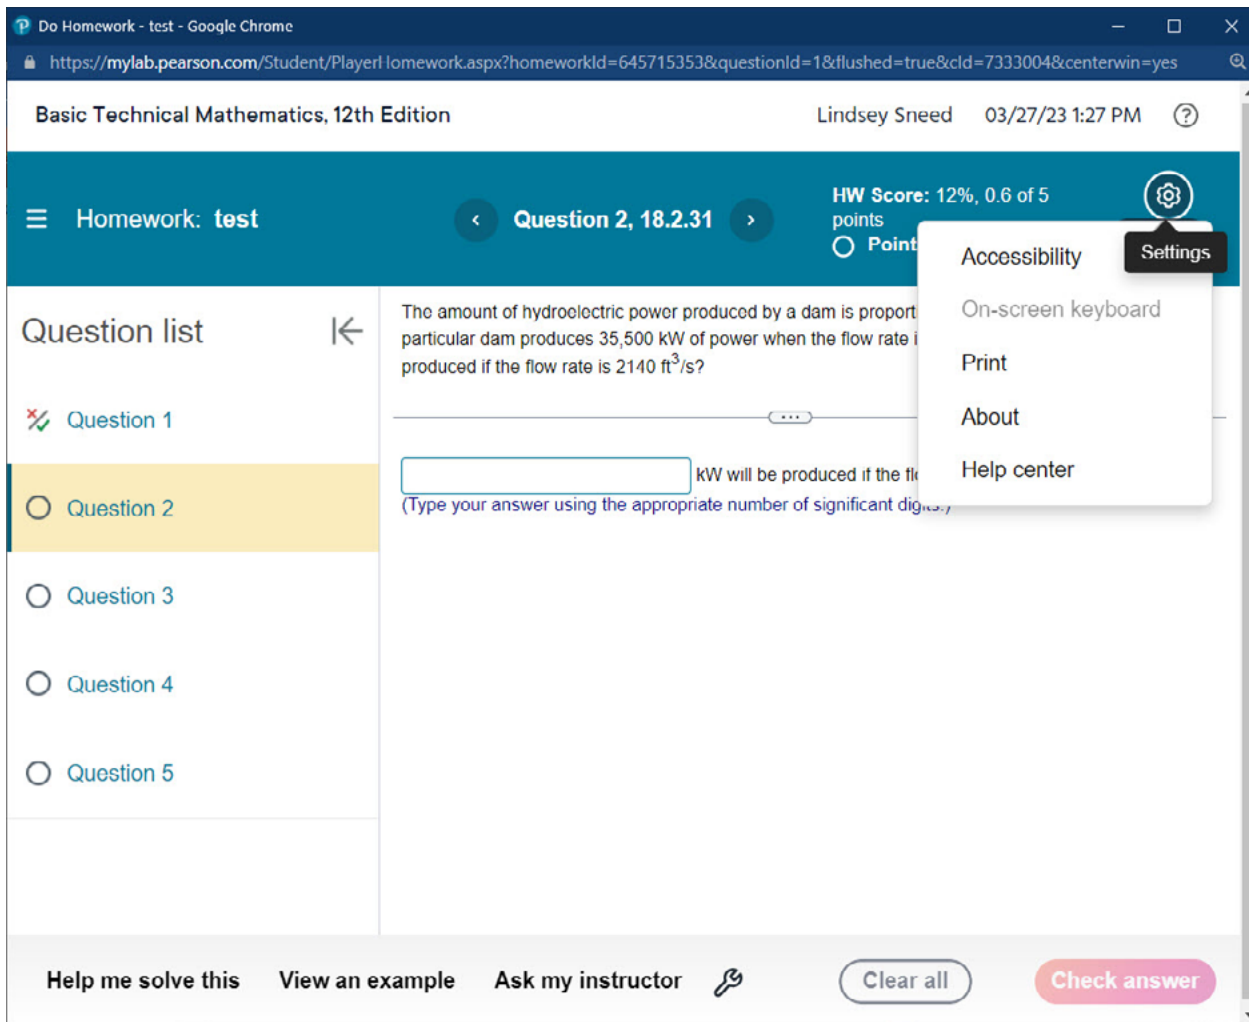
Do Homework - test - Google Chrome

https://mylab.pearson.com/Student/PlayerHomework.aspx?homeworkId=645715353&questionId=1&flushed=true&cId=7333004&centerwin=yes

Basic Technical Mathematics, 12th Edition

Lindsey Sneed 03/27/23 1:27 PM

Homework: test

Question 2, 18.2.31

HW Score: 12%, 0.6 of 5 points

Point

Settings

Accessibility

On-screen keyboard

Print

About

Help center

Question list

Question 1

Question 2

Question 3

Question 4

Question 5

The amount of hydroelectric power produced by a dam is proport particular dam produces 35,500 kW of power when the flow rate i produced if the flow rate is 2140 $ft^3/s$?

kW will be produced if the fl

(Type your answer using the appropriate number of significant dig

Help me solve this

View an example

Ask my instructor

Clear all

Check answer